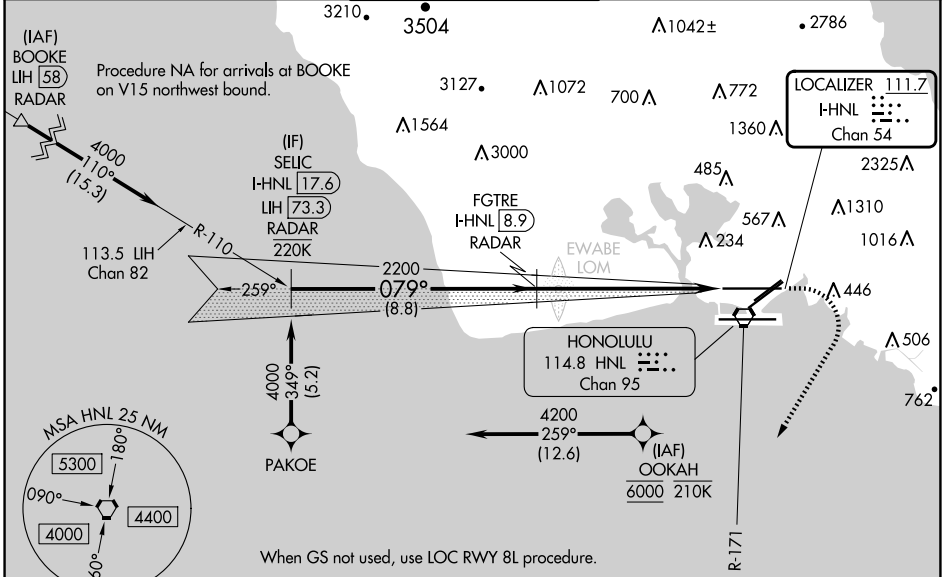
3210
3504
1042±
2786
(IAF)
BOOKE
LIH 58
RADAR
Procedure NA for arrivals at BOOKE on V15 northwest bound.
3127
1072
700
772
LOCALIZER 111.7
I-HNL
Chan 54
1564
3000
1360
4000
110°
(15.3)
(IF)
SELIC
I-HNL 17.6
LIH 73.3
RADAR
220K
485
2325
FGTRE
I-HNL 8.9
RADAR
567
1310
113.5 LIH
Chan 82
R-110
EWABE
LOM
234
1016
2200
259°
079°
(8.8)
446
HONOLULU
114.8 HNL
Chan 95
506
4000
349°
(5.2)
762
MSA HNL 25 NM
180°
5300
090°
4400
4000
360°
PAKOE
4200
259°
(12.6)
(IAF)
OOKAH
6000 210K
R-171
When GS not used, use LOC RWY 8L procedure.